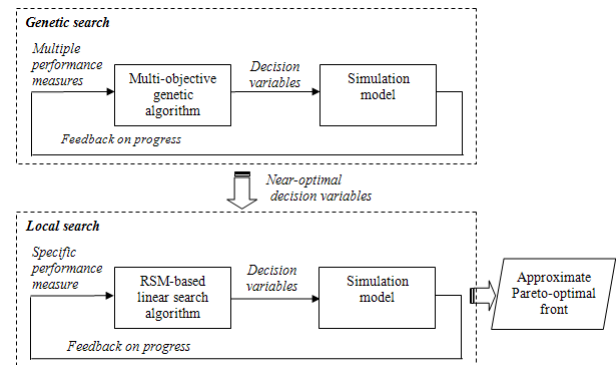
Genetic search

Multiple performance measures

Multi-objective genetic algorithm

Decision variables

Simulation model

Feedback on progress

Near-optimal decision variables

Local search

Specific performance measure

RSM-based linear search algorithm

Decision variables

Simulation model

Approximate Pareto-optimal front

Feedback on progress